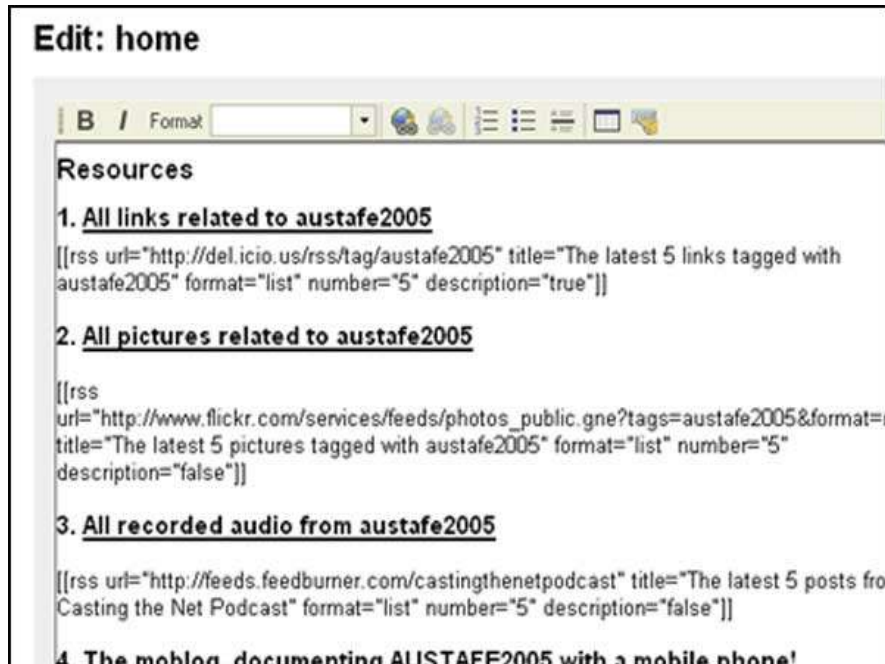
Edit: home

B I Format

Resources

1. All links related to austafe2005

[[rss url="http://del.icio.us/rss/tag/austafe2005" title="The latest 5 links tagged with austafe2005" format="list" number="5" description="true"]]

2. All pictures related to austafe2005

[[rss url="http://www.flickr.com/services/feeds/photos_public.gne?tags=austafe2005&format=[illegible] title="The latest 5 pictures tagged with austafe2005" format="list" number="5" description="false"]]

3. All recorded audio from austafe2005

[[rss url="http://feeds.feedburner.com/castingthenetpodcast" title="The latest 5 posts fro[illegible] Casting the Net Podcast" format="list" number="5" description="false"]]

4. The moblog, documenting AUSTAFE2005 with a mobile phone'